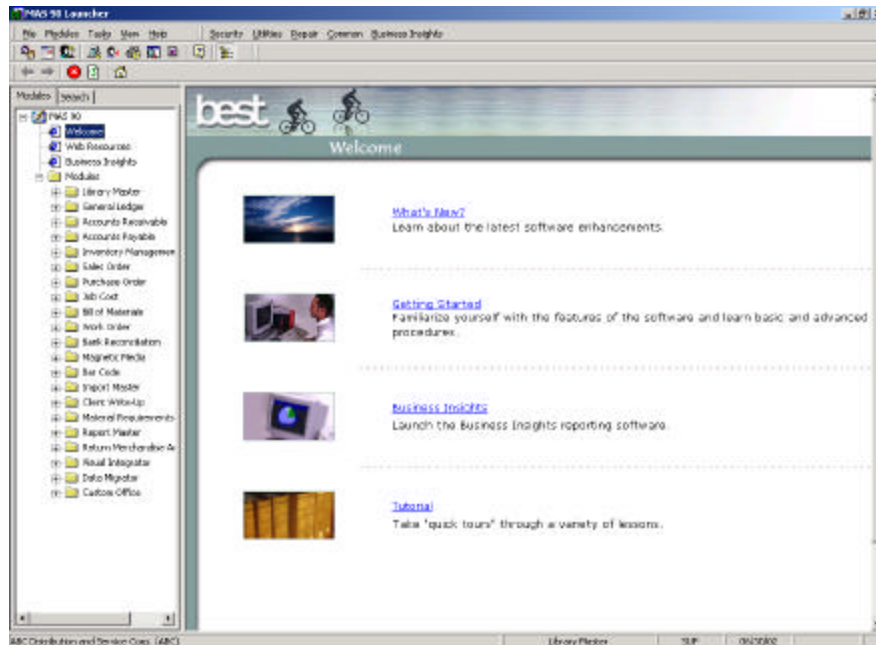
MAS 90 Launcher

File Modules Tasks View Help Security Utilities Repair Common Business Insights

Modules Search

MAS 90
Welcome
Web Resources
Business Insights
Modules
Library Master
General Ledger
Accounts Receivable
Accounts Payable
Inventory Managem
Sales Order
Purchase Order
Job Cost
Bill of Materials
Work Order
Bank Reconciliation
Magnetic Media
Bar Code
Import Master
Client Write-Up
Material Requirements
Report Master
Return Merchandise A
Visual Integrator
Data Migrator
Custom Office

best

Welcome

What's New?
Learn about the latest software enhancements.

Getting Started
Familiarize yourself with the features of the software and learn basic and advanced procedures.

Business Insights
Launch the Business Insights reporting software.

Tutorial
Take "quick tours" through a variety of lessons.

ABC Distribution and Service Corp. (ABC) Library Master SUP 09/20/02